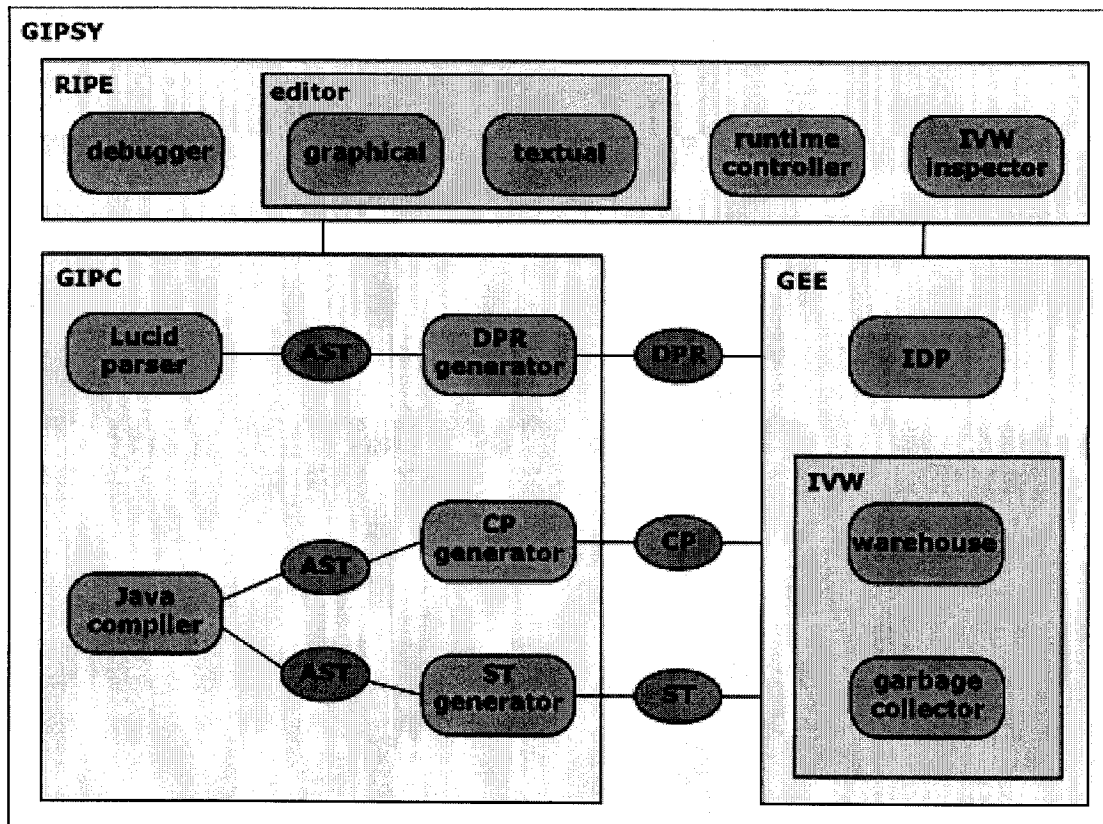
GIPSY

RIPE

debugger

editor

graphical

textual

runtime controller

IVW inspector

GIPC

Lucid parser

AST

DPR generator

DPR

Java compiler

AST

CP generator

CP

AST

ST generator

ST

GEE

IDP

IVW

warehouse

garbage collector